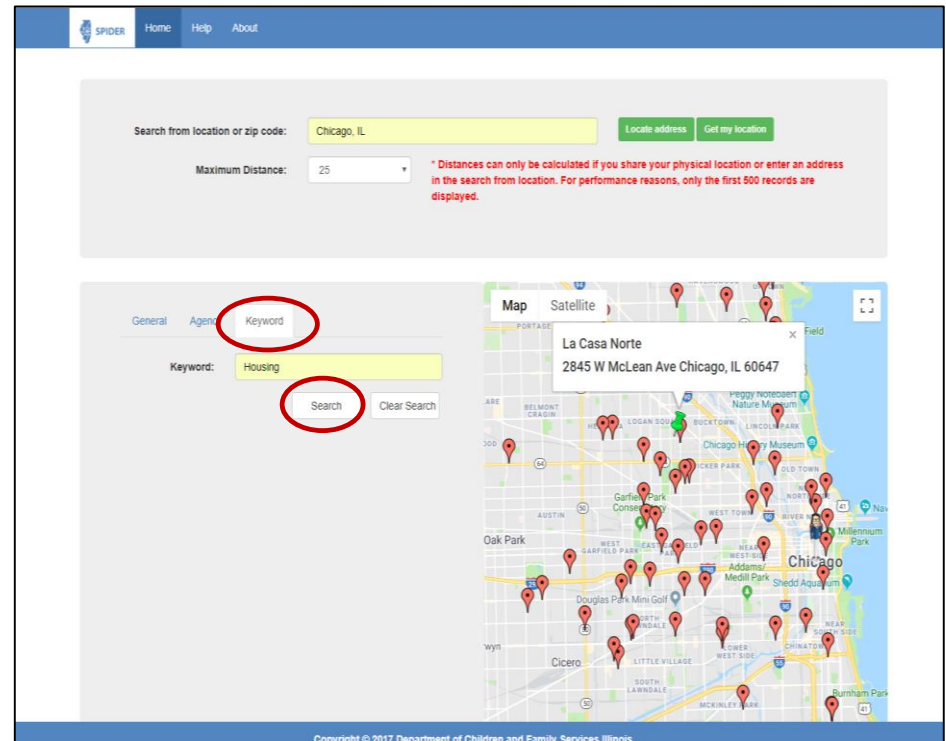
SPIDER Home Help About

Search from location or zip code: Chicago, IL Locate address Get my location

Maximum Distance: 25

* Distances can only be calculated if you share your physical location or enter an address in the search from location. For performance reasons, only the first 500 records are displayed.

General Agen Keyword

Keyword: Housing

Search Clear Search

Map Satellite

La Casa Norte
2845 W McLean Ave Chicago, IL 60647

PORTAGE
BELMONT CRAGIN
LOGAN SQ
BUCKTOWN
LINCOLN PARK
Peggy Notebaert Nature Museum
Chicago History Museum
OLD TOWN
Field
Garfield Park Conservatory
AUSTIN
NORTH
RIVER N
Millennium Park
Oak Park
WEST GARFIELD PARK
EAST GARFIELD
Addams/Medill Park
Chicago
Shedd Aquarium
Douglas Park Mini Golf
NORTH
LOWER WEST SIDE
CHINATOWN
NEAR SOUTH SIDE
Cicero
LITTLE VILLAGE
SOUTH LAWNDALE
MCKINLEY PARK
Burnham Park
Nav

Copyright © 2017 Department of Children and Family Services Illinois